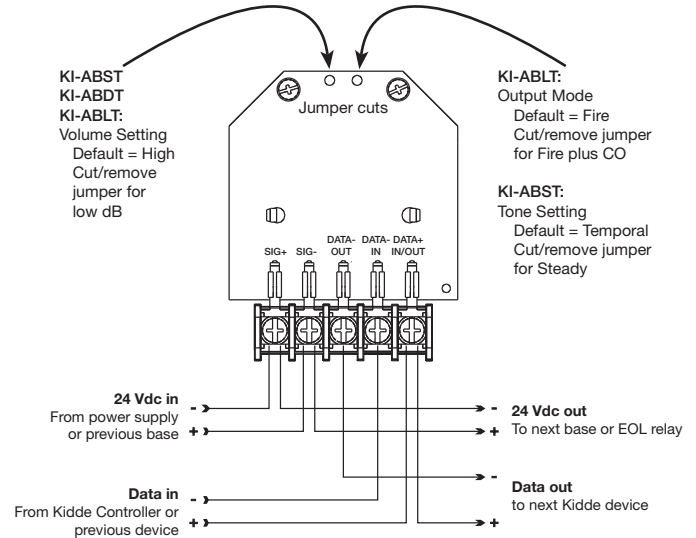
KI-ABST
KI-ABDT
KI-ABLT:
Volume Setting
Default = High
Cut/remove jumper for low dB

Jumper cuts

KI-ABLT:
Output Mode
Default = Fire
Cut/remove jumper for Fire plus CO

KI-ABST:
Tone Setting
Default = Temporal
Cut/remove jumper for Steady

SIG+ SIG- DATA- OUT DATA- IN DATA+ IN/OUT

24 Vdc in
From power supply or previous base
-
+

24 Vdc out
To next base or EOL relay
-
+

Data in
From Kidde Controller or previous device
-
+

Data out
to next Kidde device
-
+